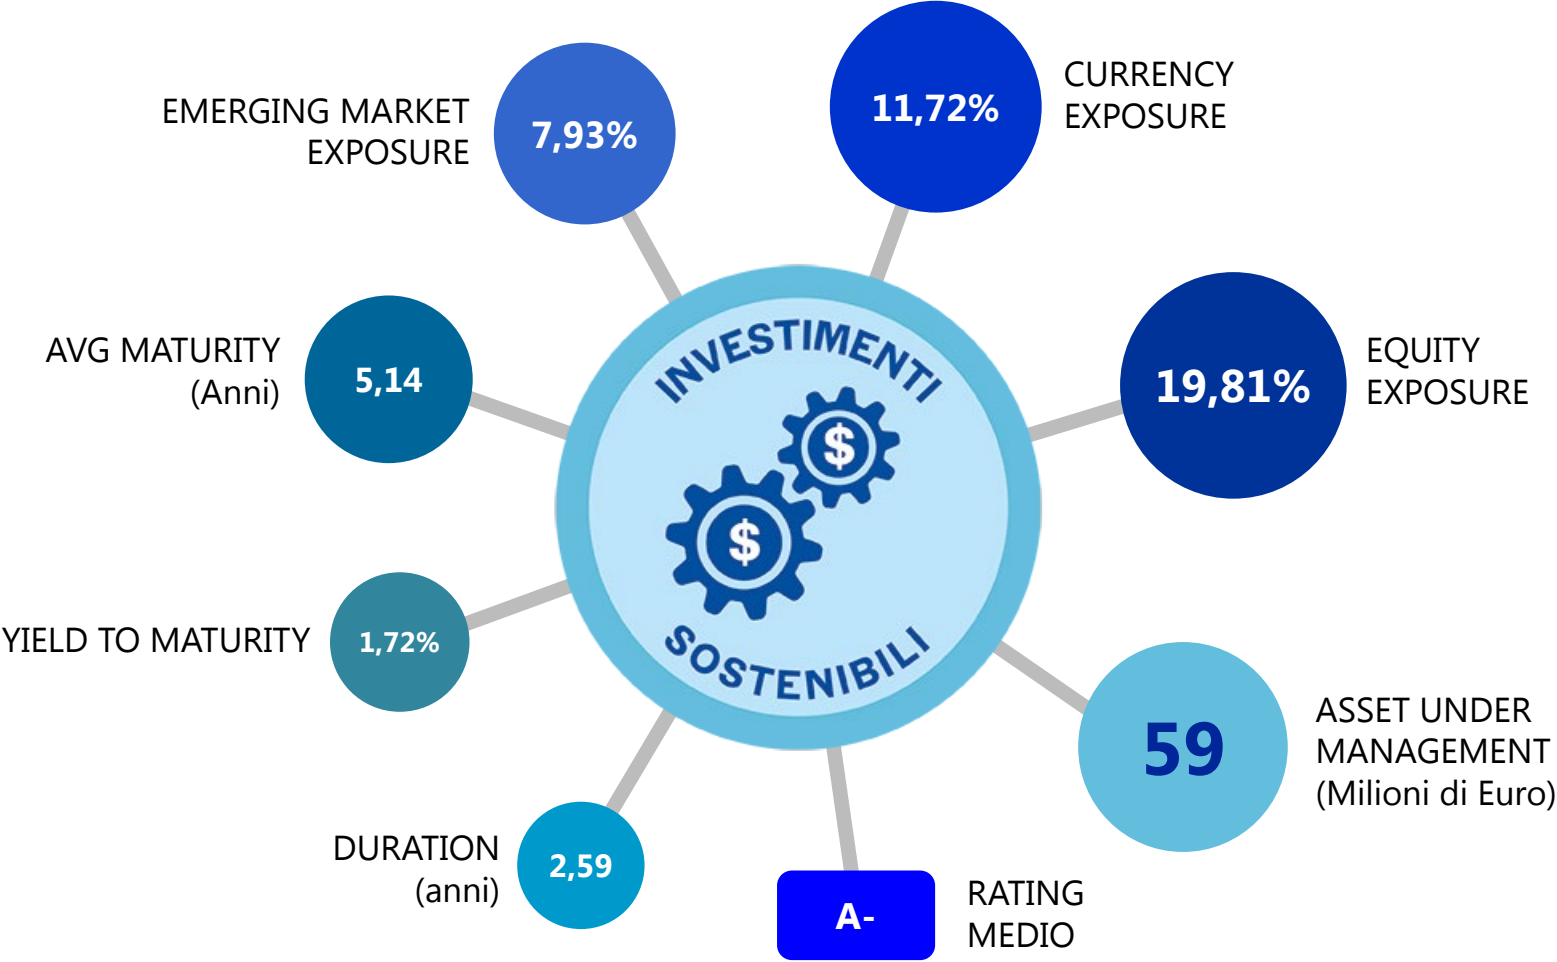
EMERGING MARKET EXPOSURE
7,93%

11,72%
CURRENCY EXPOSURE

AVG MATURITY (Anni)
5,14

INVESTIMENTI
$
$
SOSTENIBILI

19,81%
EQUITY EXPOSURE

YIELD TO MATURITY
1,72%

59
ASSET UNDER MANAGEMENT (Milioni di Euro)

DURATION (anni)
2,59

A-
RATING MEDIO